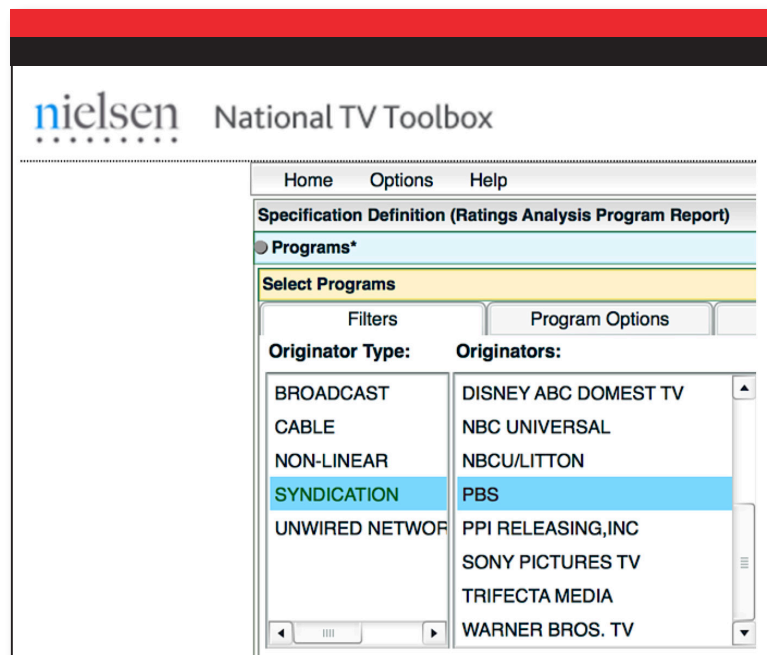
nielsen National TV Toolbox

Home Options Help

Specification Definition (Ratings Analysis Program Report)

Programs*

Select Programs

Filters | Program Options

Originator Type:

BROADCAST
CABLE
NON-LINEAR
SYNDICATION
UNWIRED NETWOR

Originators:

DISNEY ABC DOMEST TV
NBC UNIVERSAL
NBCU/LITTON
PBS
PPI RELEASING,INC
SONY PICTURES TV
TRIFECTA MEDIA
WARNER BROS. TV